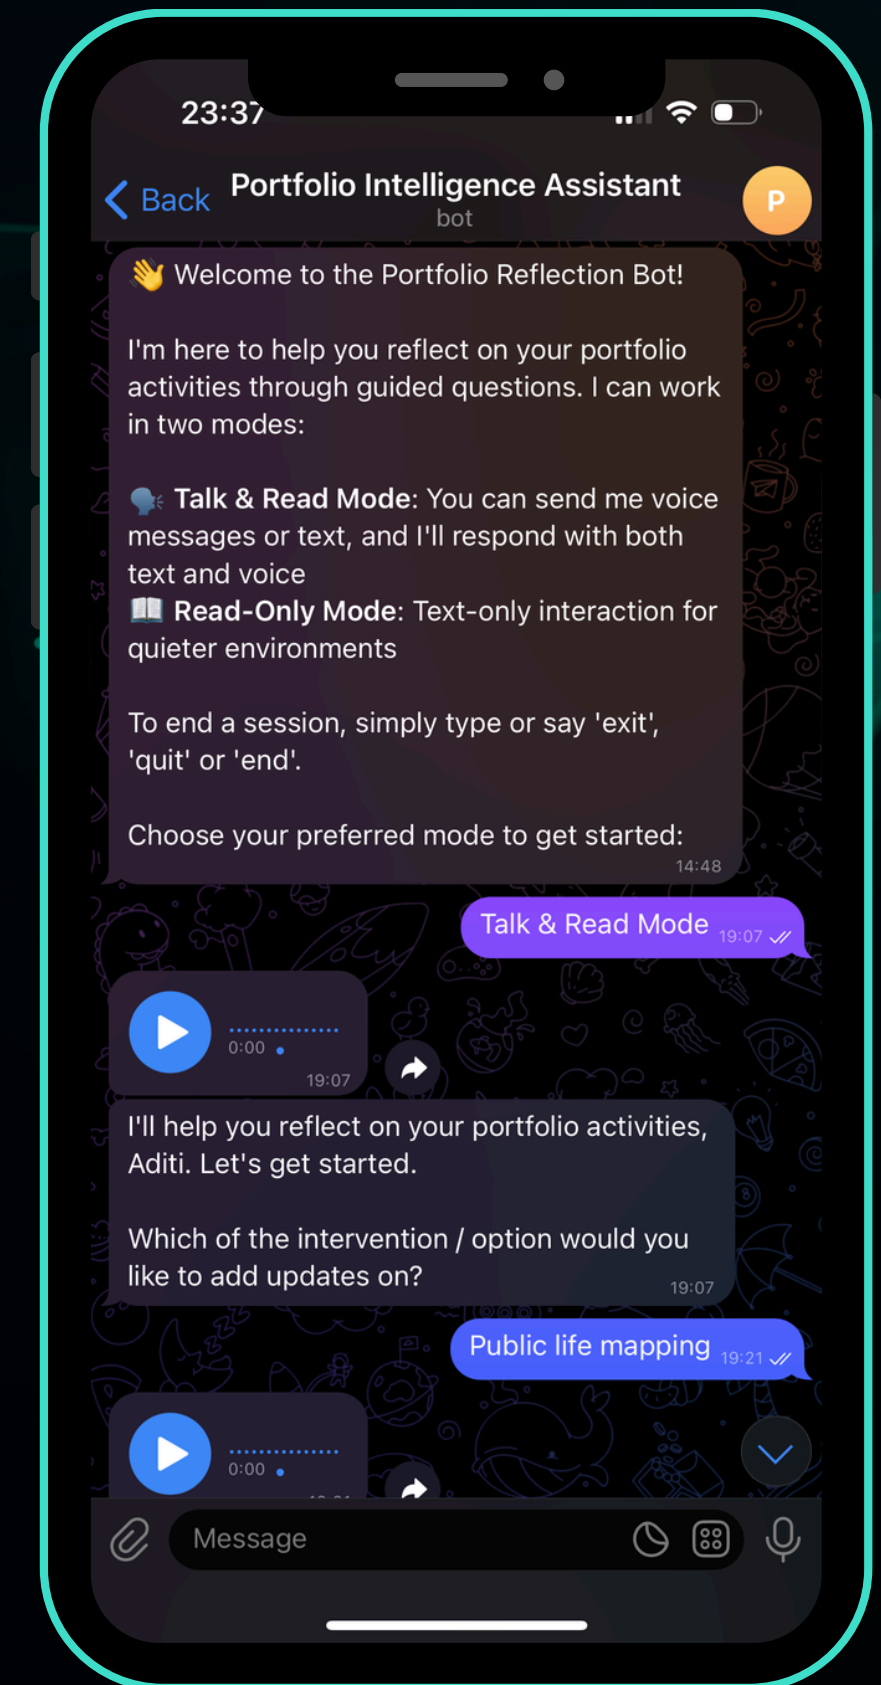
23:37

Back
Portfolio Intelligence Assistant
bot
P

👋 Welcome to the Portfolio Reflection Bot!

I'm here to help you reflect on your portfolio activities through guided questions. I can work in two modes:

🗣️ Talk & Read Mode: You can send me voice messages or text, and I'll respond with both text and voice
📖 Read-Only Mode: Text-only interaction for quieter environments

To end a session, simply type or say 'exit', 'quit' or 'end'.

Choose your preferred mode to get started:
14:48

Talk & Read Mode 19:07

0:00
19:07

I'll help you reflect on your portfolio activities, Aditi. Let's get started.

Which of the intervention / option would you like to add updates on?
19:07

Public life mapping 19:21

0:00
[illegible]

Message